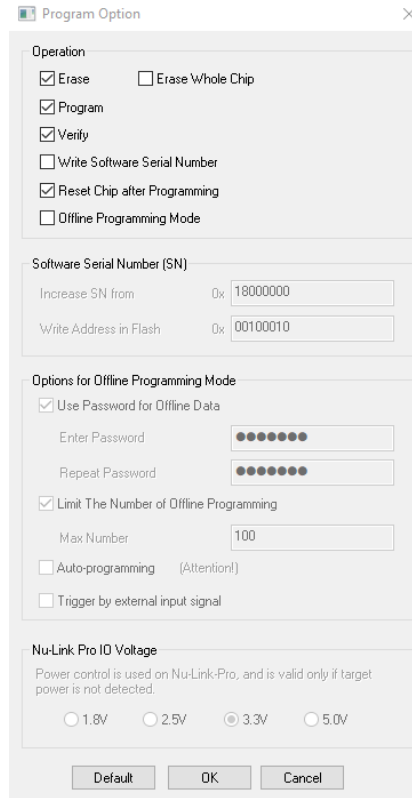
Program Option

Operation

Erase

Erase Whole Chip

Program

Verify

Write Software Serial Number

Reset Chip after Programming

Offline Programming Mode

Software Serial Number (SN)

Increase SN from 0x 18000000

Write Address in Flash 0x 00100010

Options for Offline Programming Mode

Use Password for Offline Data

Enter Password •••••••

Repeat Password •••••••

Limit The Number of Offline Programming

Max Number 100

Auto-programming (Attention!)

Trigger by external input signal

Nu-Link Pro IO Voltage

Power control is used on Nu-Link-Pro, and is valid only if target power is not detected.

1.8V 2.5V 3.3V 5.0V

Default OK Cancel